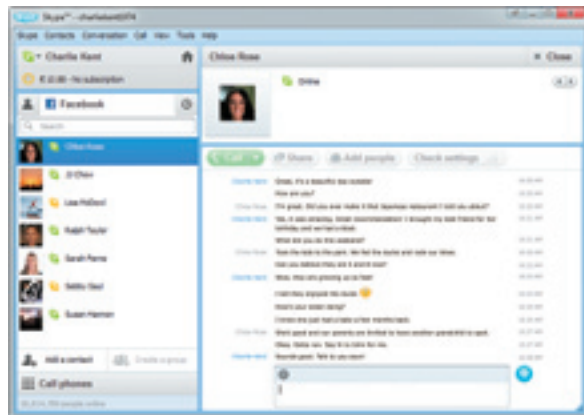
Skype™ - charliekent0074

Skype Contacts Conversation Call View Tools Help

Charlie Kent

€ 0.00 - No subscription

Facebook

Search

Chloe Rose

Ji Chen

Lisa McDavid

Ralph Taylor

Sarah Parra

Siddiq Gaul

Susan Harmon

Add a contact

Create a group

Call phones

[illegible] people online

Chloe Rose

Close

Online

Call

Share

Add people

Check settings

Charlie Kent Great, it's a beautiful day outside!

How are you?

Chloe Rose I'm great. Did you ever make it that Japanese restaurant I told you about?

Charlie Kent Yes, it was amazing. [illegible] I brought my best friend for her birthday and we had a blast.

What are you up to this weekend?

Chloe Rose Took the kids to the park. We fed the ducks and rode our bikes.

How was your weekend?

Charlie Kent Wow, they are growing up so fast!

I bet they enjoyed the ducks

How's your sister doing?

I know she just had a baby a few months back.

Chloe Rose She's good and our parents are thrilled to have another grandchild to spoil.

Okay, talk soon. Say hi to Lisa for me.

Charlie Kent Sounds good. Talk to you soon!